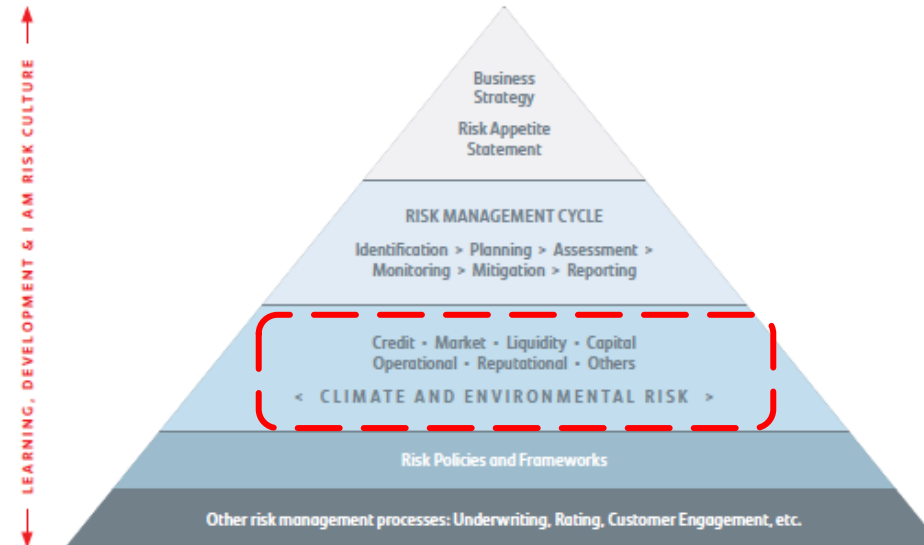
LEARNING, DEVELOPMENT & I AM RISK CULTURE

Business Strategy

Risk Appetite Statement

RISK MANAGEMENT CYCLE

Identification > Planning > Assessment > Monitoring > Mitigation > Reporting

Credit · Market · Liquidity · Capital
Operational · Reputational · Others

< CLIMATE AND ENVIRONMENTAL RISK >

Risk Policies and Frameworks

Other risk management processes: Underwriting, Rating, Customer Engagement, etc.